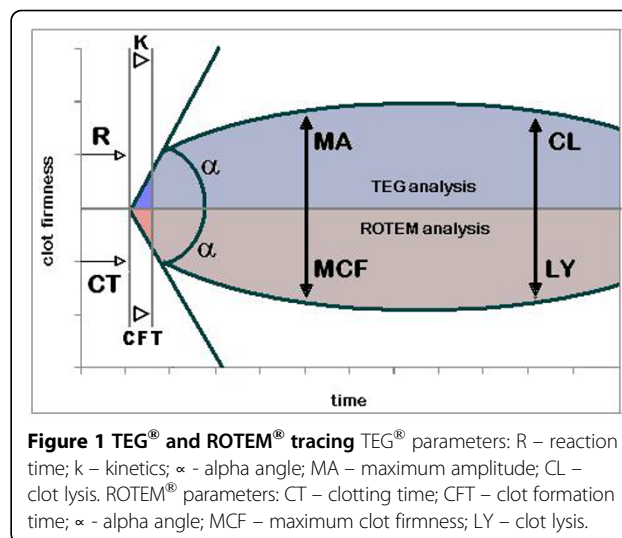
K

R

clot firmness

CT

CFT

$\alpha$

$\alpha$

MA

TEG analysis

ROTEM analysis

MCF

CL

LY

time

**Figure 1 TEG® and ROTEM® tracing** TEG® parameters: R – reaction time; k – kinetics; ∝ - alpha angle; MA – maximum amplitude; CL – clot lysis. ROTEM® parameters: CT – clotting time; CFT – clot formation time; ∝ - alpha angle; MCF – maximum clot firmness; LY – clot lysis.